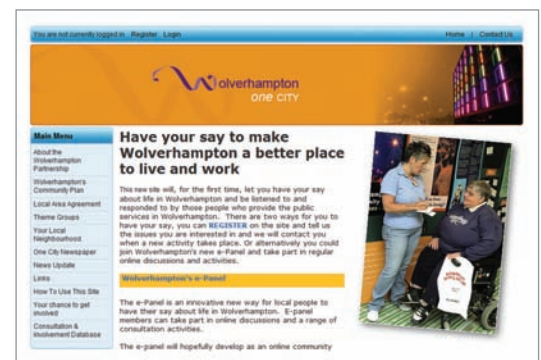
You are not currently logged in. Register Login

Home | Contact Us

Wolverhampton one CITY

Main Menu

About the Wolverhampton Partnership

Wolverhampton's Community Plan

Local Area Agreement

Theme Groups

Your Local Neighbourhood

One City Newspaper

News Update

Links

How To Use This Site

Your chance to get involved

Consultation & Involvement Database

Have your say to make Wolverhampton a better place to live and work

This new site will, for the first time, let you have your say about life in Wolverhampton and be listened to and responded to by those people who provide the public services in Wolverhampton. There are two ways for you to have your say, you can REGISTER on the site and tell us the issues you are interested in and we will contact you when a new activity takes place. Or alternatively you could join Wolverhampton's e-Panel and take part in regular online discussions and activities.

Wolverhampton's e-Panel

The e-Panel is an innovative new way for local people to have their say about life in Wolverhampton. E-panel members can take part in online discussions and a range of consultation activities.

The e-panel will hopefully develop as an online community